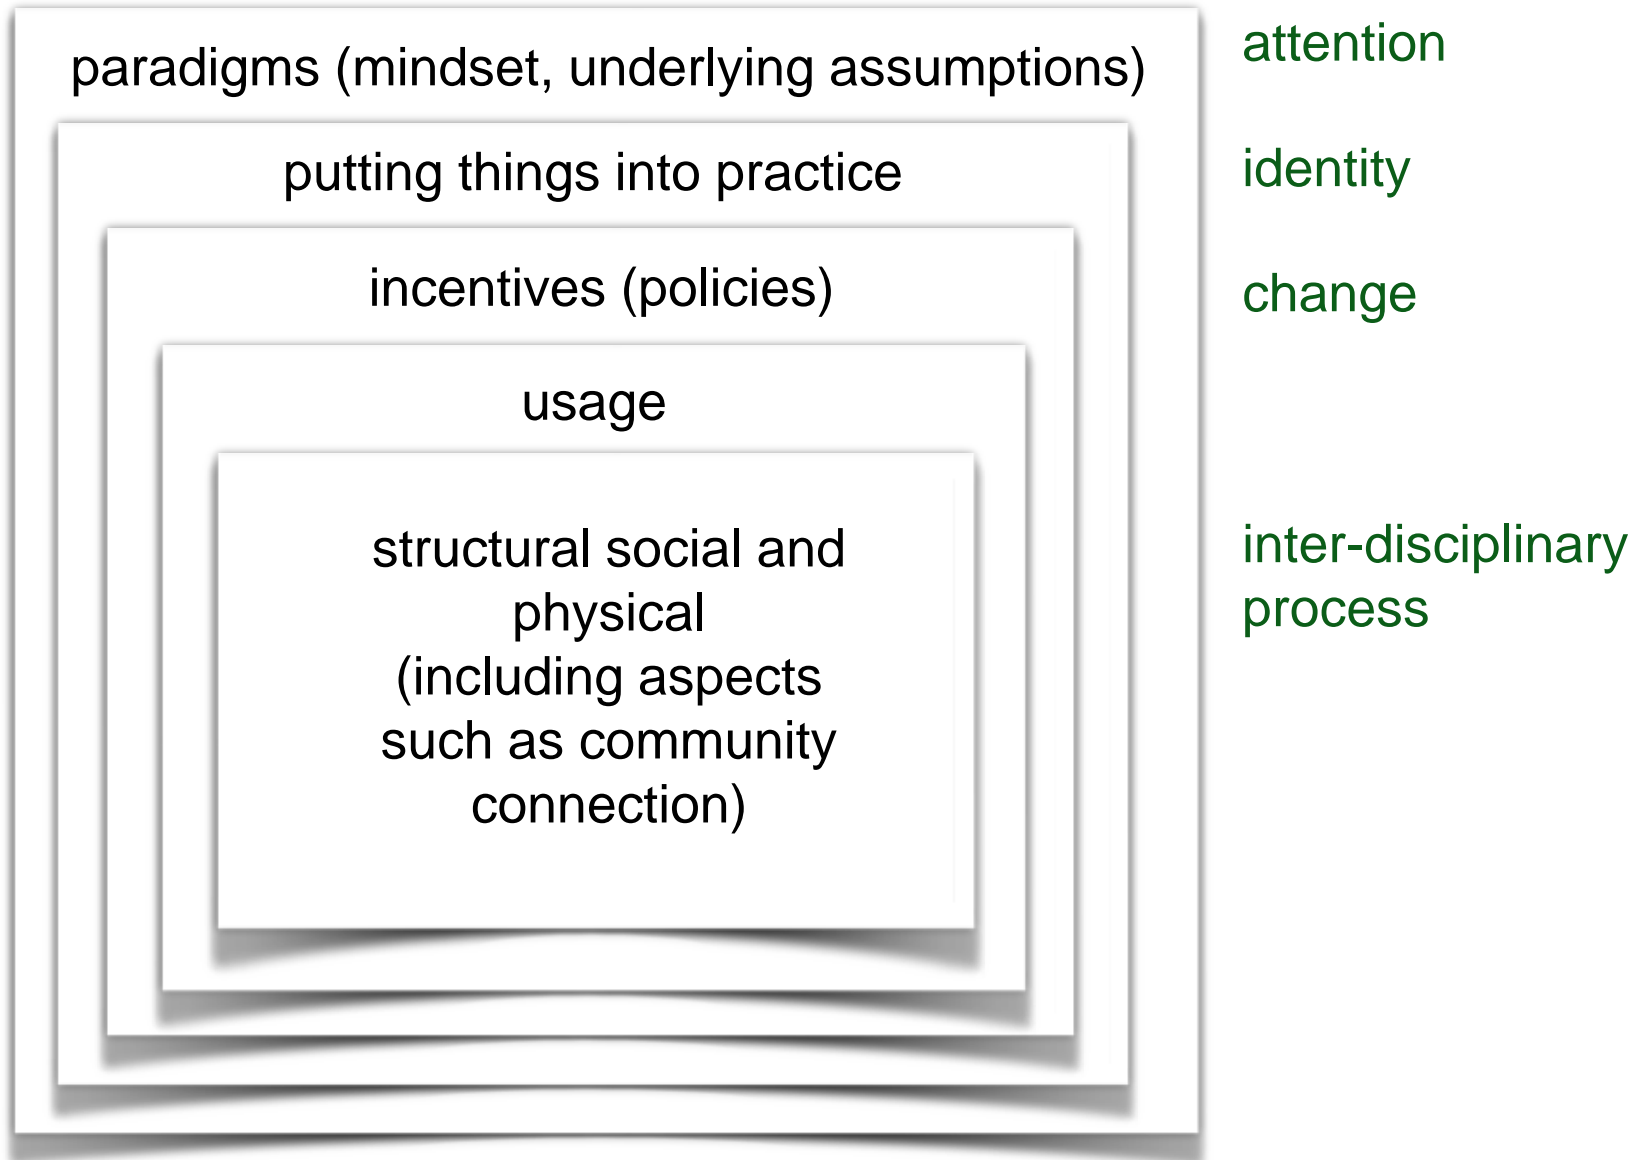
paradigms (mindset, underlying assumptions)

putting things into practice

incentives (policies)

usage

structural social and physical (including aspects such as community connection)

attention

identity

change

inter-disciplinary process